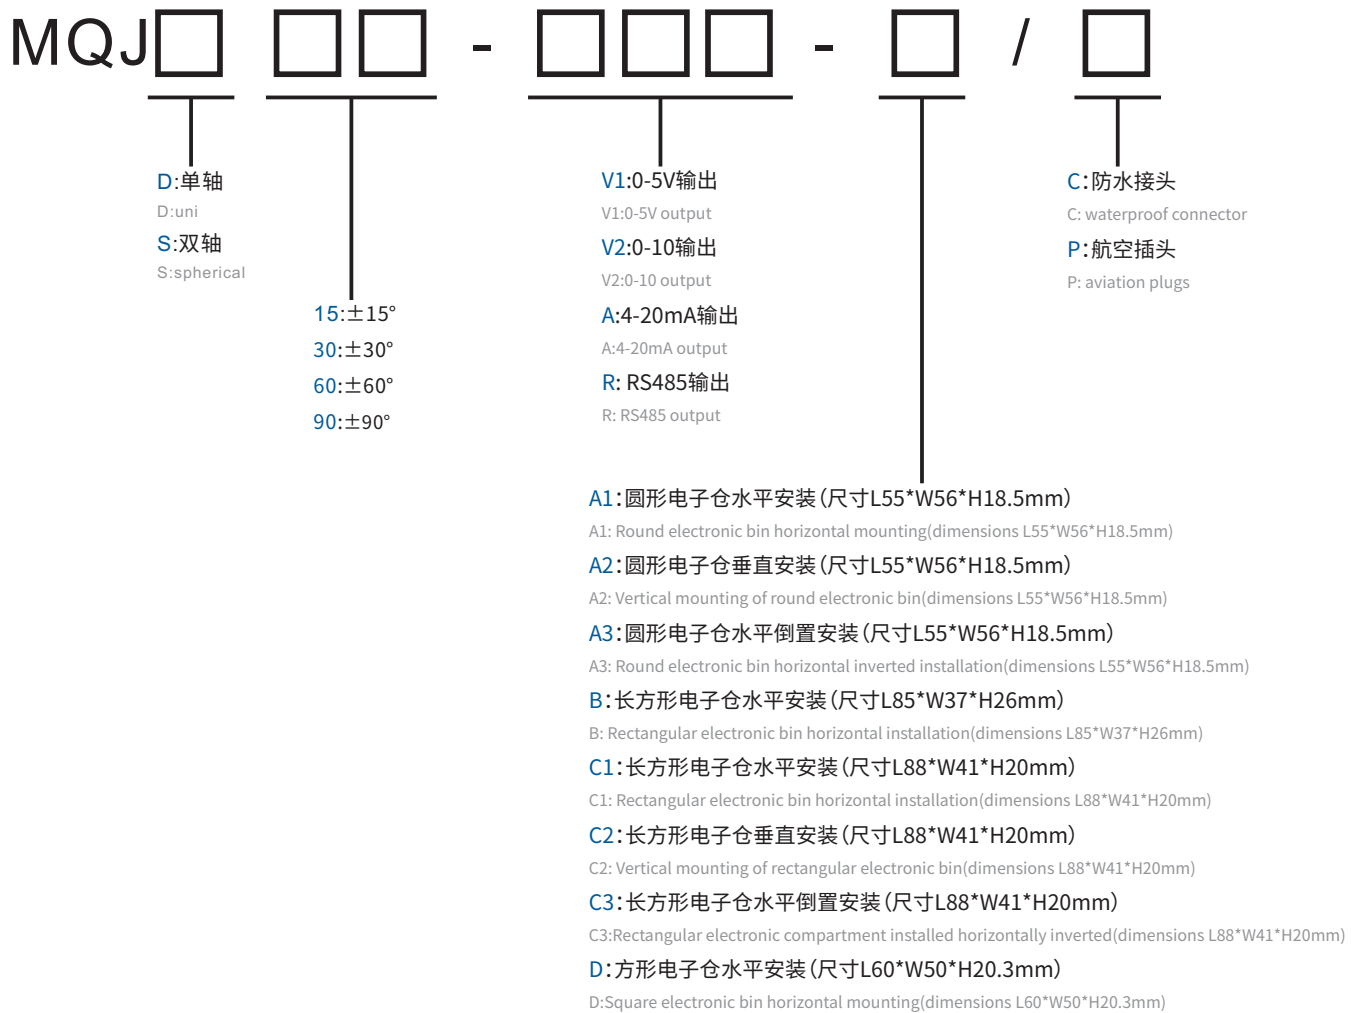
MQJ□ □□ - □□□ - □ / □

D:单轴
D:uni
S:双轴
S:spherical

15:±15°
30:±30°
60:±60°
90:±90°

V1:0-5V输出
V1:0-5V output
V2:0-10输出
V2:0-10 output
A:4-20mA输出
A:4-20mA output
R: RS485输出
R: RS485 output

C:防水接头
C: waterproof connector
P:航空插头
P: aviation plugs

A1:圆形电子仓水平安装(尺寸L55*W56*H18.5mm)
A1: Round electronic bin horizontal mounting(dimensions L55*W56*H18.5mm)
A2:圆形电子仓垂直安装(尺寸L55*W56*H18.5mm)
A2: Vertical mounting of round electronic bin(dimensions L55*W56*H18.5mm)
A3:圆形电子仓水平倒置安装(尺寸L55*W56*H18.5mm)
A3: Round electronic bin horizontal inverted installation(dimensions L55*W56*H18.5mm)
B:长方形电子仓水平安装(尺寸L85*W37*H26mm)
B: Rectangular electronic bin horizontal installation(dimensions L85*W37*H26mm)
C1:长方形电子仓水平安装(尺寸L88*W41*H20mm)
C1: Rectangular electronic bin horizontal installation(dimensions L88*W41*H20mm)
C2:长方形电子仓垂直安装(尺寸L88*W41*H20mm)
C2: Vertical mounting of rectangular electronic bin(dimensions L88*W41*H20mm)
C3:长方形电子仓水平倒置安装(尺寸L88*W41*H20mm)
C3:Rectangular electronic compartment installed horizontally inverted(dimensions L88*W41*H20mm)
D:方形电子仓水平安装(尺寸L60*W50*H20.3mm)
D:Square electronic bin horizontal mounting(dimensions L60*W50*H20.3mm)